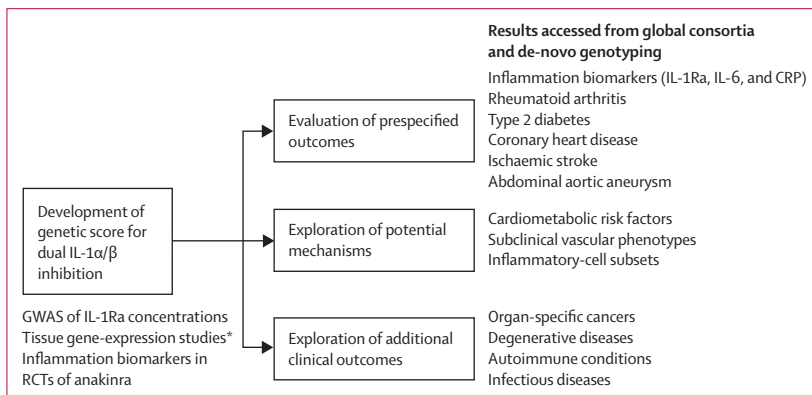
Results accessed from global consortia and de-novo genotyping

Development of genetic score for dual IL-1α/β inhibition

GWAS of IL-1Ra concentrations
Tissue gene-expression studies*
Inflammation biomarkers in RCTs of anakinra

Evaluation of prespecified outcomes

Inflammation biomarkers (IL-1Ra, IL-6, and CRP)
Rheumatoid arthritis
Type 2 diabetes
Coronary heart disease
Ischaemic stroke
Abdominal aortic aneurysm

Exploration of potential mechanisms

Cardiometabolic risk factors
Subclinical vascular phenotypes
Inflammatory-cell subsets

Exploration of additional clinical outcomes

Organ-specific cancers
Degenerative diseases
Autoimmune conditions
Infectious diseases